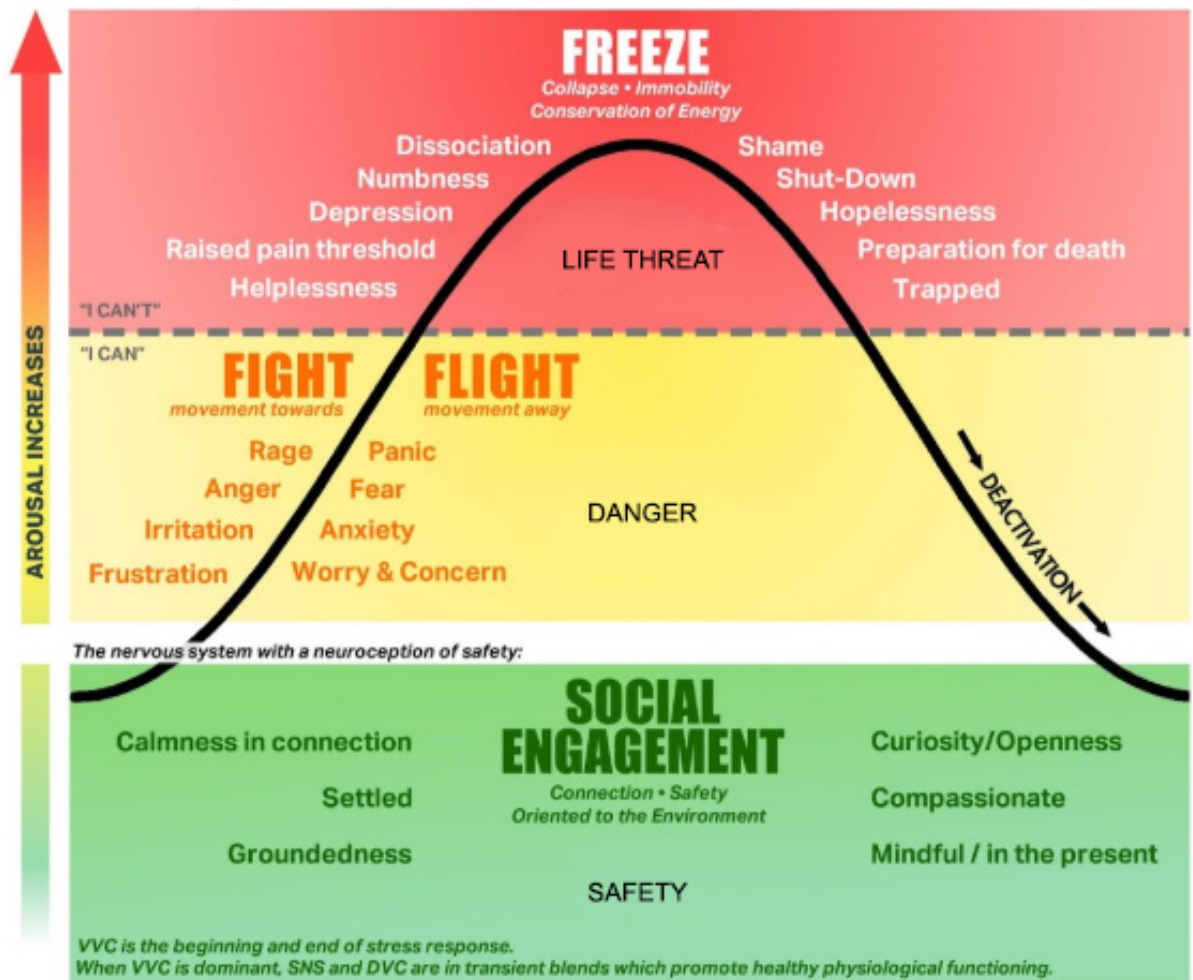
AROUSAL INCREASES

FREEZE
Collapse • Immobility
Conservation of Energy

Dissociation
Numbness
Depression
Raised pain threshold
Helplessness

Shame
Shut-Down
Hopelessness
Preparation for death
Trapped

LIFE THREAT

"I CAN'T"
"I CAN"

FIGHT
movement towards

FLIGHT
movement away

Rage
Anger
Irritation
Frustration

Panic
Fear
Anxiety
Worry & Concern

DANGER

DEACTIVATION

The nervous system with a neuroception of safety:

SOCIAL ENGAGEMENT
Connection • Safety
Oriented to the Environment

Calmness in connection
Settled
Groundedness

Curiosity/Openness
Compassionate
Mindful / in the present

SAFETY

VVC is the beginning and end of stress response.
When VVC is dominant, SNS and DVC are in transient blends which promote healthy physiological functioning.